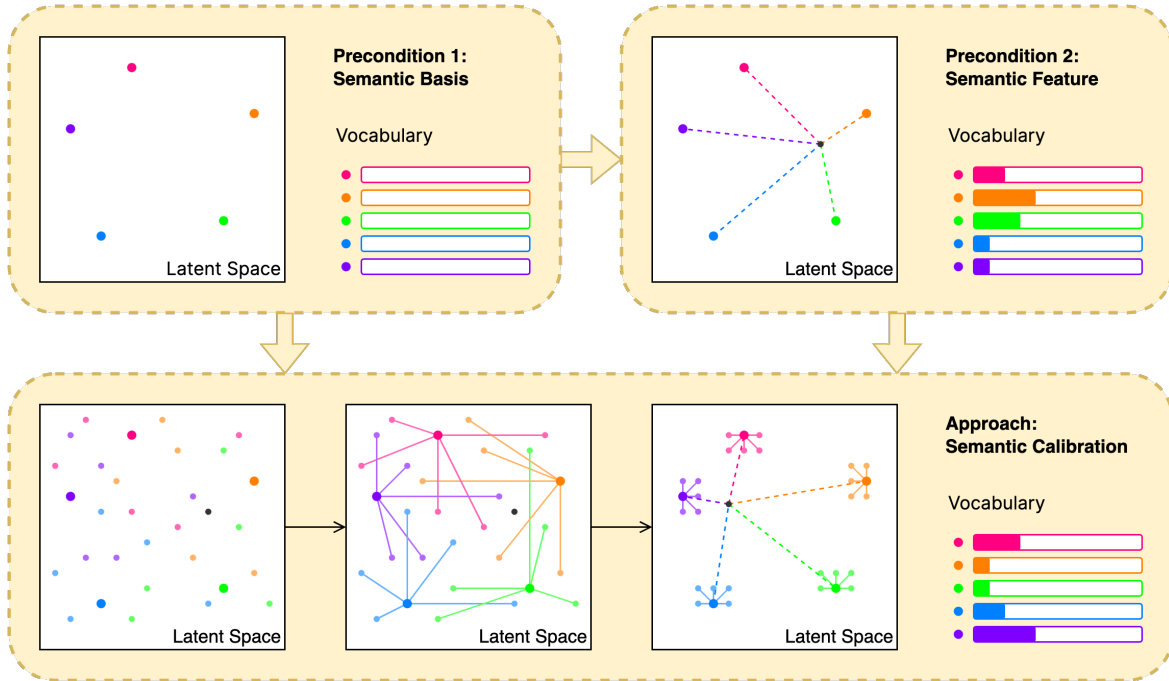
Latent Space

Precondition 1: Semantic Basis

Vocabulary

Latent Space

Precondition 2: Semantic Feature

Vocabulary

Latent Space

Latent Space

Latent Space

Approach: Semantic Calibration

Vocabulary